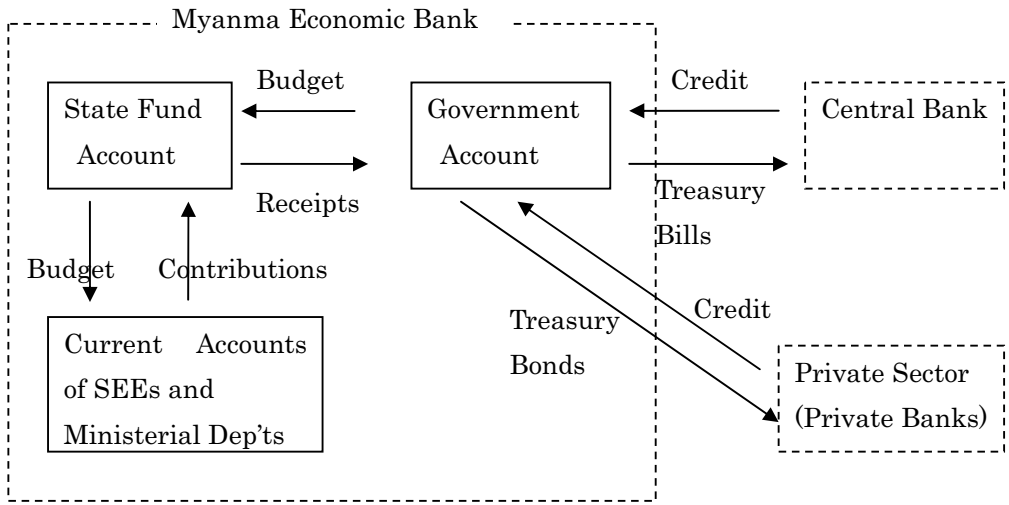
Myanma Economic Bank

Budget

State Fund Account

Receipts

Government Account

Credit

Central Bank

Treasury Bills

Budget

Contributions

Current Accounts of SEEs and Ministerial Dep'ts

Treasury Bonds

Credit

Private Sector (Private Banks)